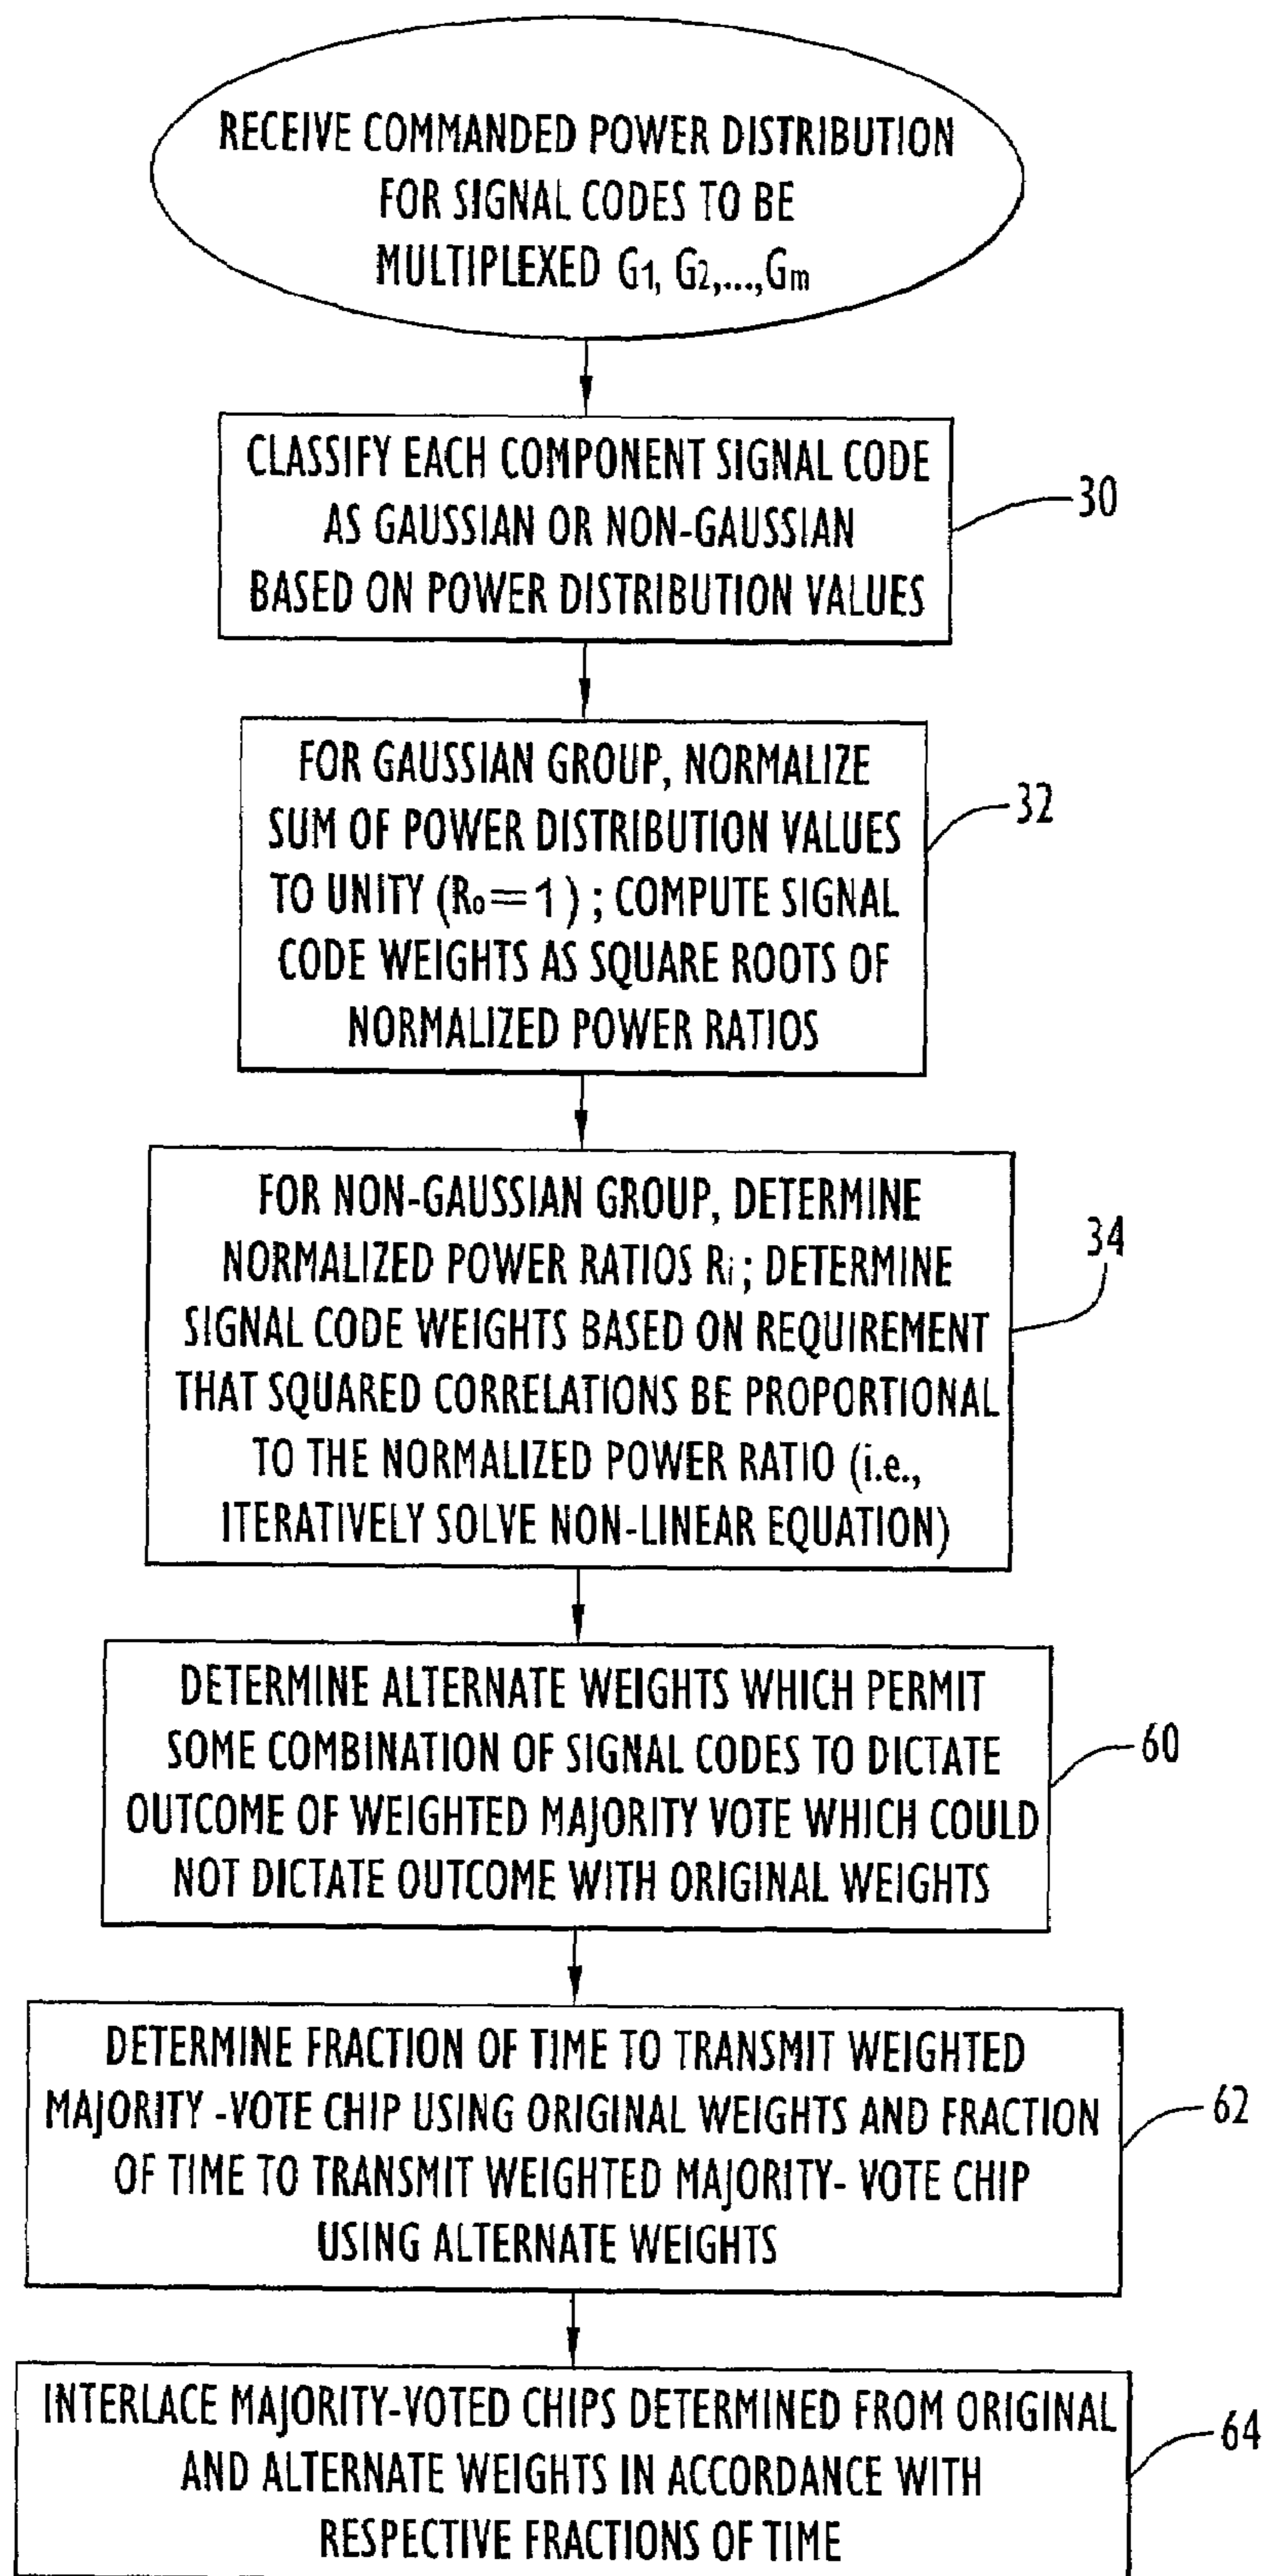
RECEIVE COMMANDED POWER DISTRIBUTION FOR SIGNAL CODES TO BE MULTIPLEXED $G_1, G_2, \ldots, G_m$

CLASSIFY EACH COMPONENT SIGNAL CODE AS GAUSSIAN OR NON-GAUSSIAN BASED ON POWER DISTRIBUTION VALUES

30

FOR GAUSSIAN GROUP, NORMALIZE SUM OF POWER DISTRIBUTION VALUES TO UNITY ($R_0 = 1$) ; COMPUTE SIGNAL CODE WEIGHTS AS SQUARE ROOTS OF NORMALIZED POWER RATIOS

32

FOR NON-GAUSSIAN GROUP, DETERMINE NORMALIZED POWER RATIOS $R_i$; DETERMINE SIGNAL CODE WEIGHTS BASED ON REQUIREMENT THAT SQUARED CORRELATIONS BE PROPORTIONAL TO THE NORMALIZED POWER RATIO (i.e., ITERATIVELY SOLVE NON-LINEAR EQUATION)

34

DETERMINE ALTERNATE WEIGHTS WHICH PERMIT SOME COMBINATION OF SIGNAL CODES TO DICTATE OUTCOME OF WEIGHTED MAJORITY VOTE WHICH COULD NOT DICTATE OUTCOME WITH ORIGINAL WEIGHTS

60

DETERMINE FRACTION OF TIME TO TRANSMIT WEIGHTED MAJORITY -VOTE CHIP USING ORIGINAL WEIGHTS AND FRACTION OF TIME TO TRANSMIT WEIGHTED MAJORITY- VOTE CHIP USING ALTERNATE WEIGHTS

62

INTERLACE MAJORITY-VOTED CHIPS DETERMINED FROM ORIGINAL AND ALTERNATE WEIGHTS IN ACCORDANCE WITH RESPECTIVE FRACTIONS OF TIME

64